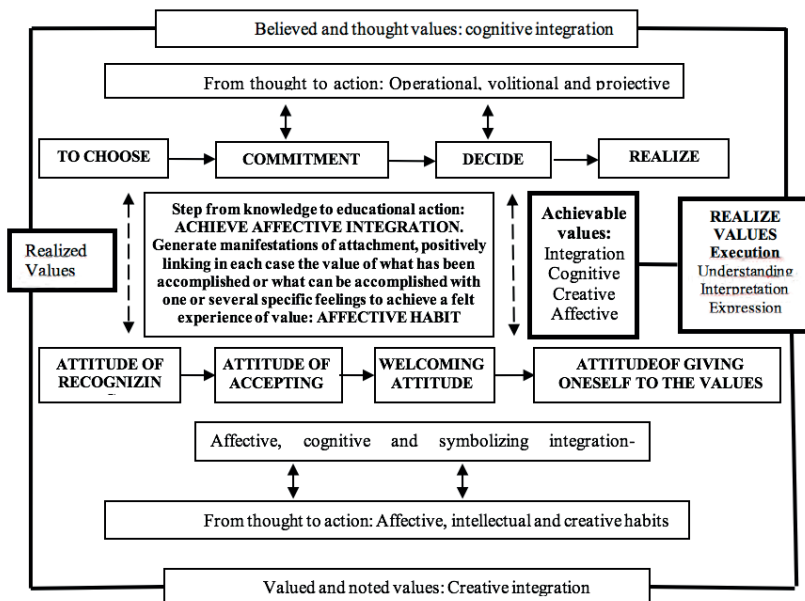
Believed and thought values: cognitive integration

From thought to action: Operational, volitional and projective

TO CHOOSE

COMMITMENT

DECIDE

REALIZE

Realized Values

Step from knowledge to educational action: ACHIEVE AFFECTIVE INTEGRATION. Generate manifestations of attachment, positively linking in each case the value of what has been accomplished or what can be accomplished with one or several specific feelings to achieve a felt experience of value: AFFECTIVE HABIT

Achievable values: Integration Cognitive Creative Affective

REALIZE VALUES Execution Understanding Interpretation Expression

ATTITUDE OF RECOGNIZIN

ATTITUDE OF ACCEPTING

WELCOMING ATTITUDE

ATTITUDEOF GIVING ONESELF TO THE VALUES

Affective, cognitive and symbolizing integration-

From thought to action: Affective, intellectual and creative habits

Valued and noted values: Creative integration